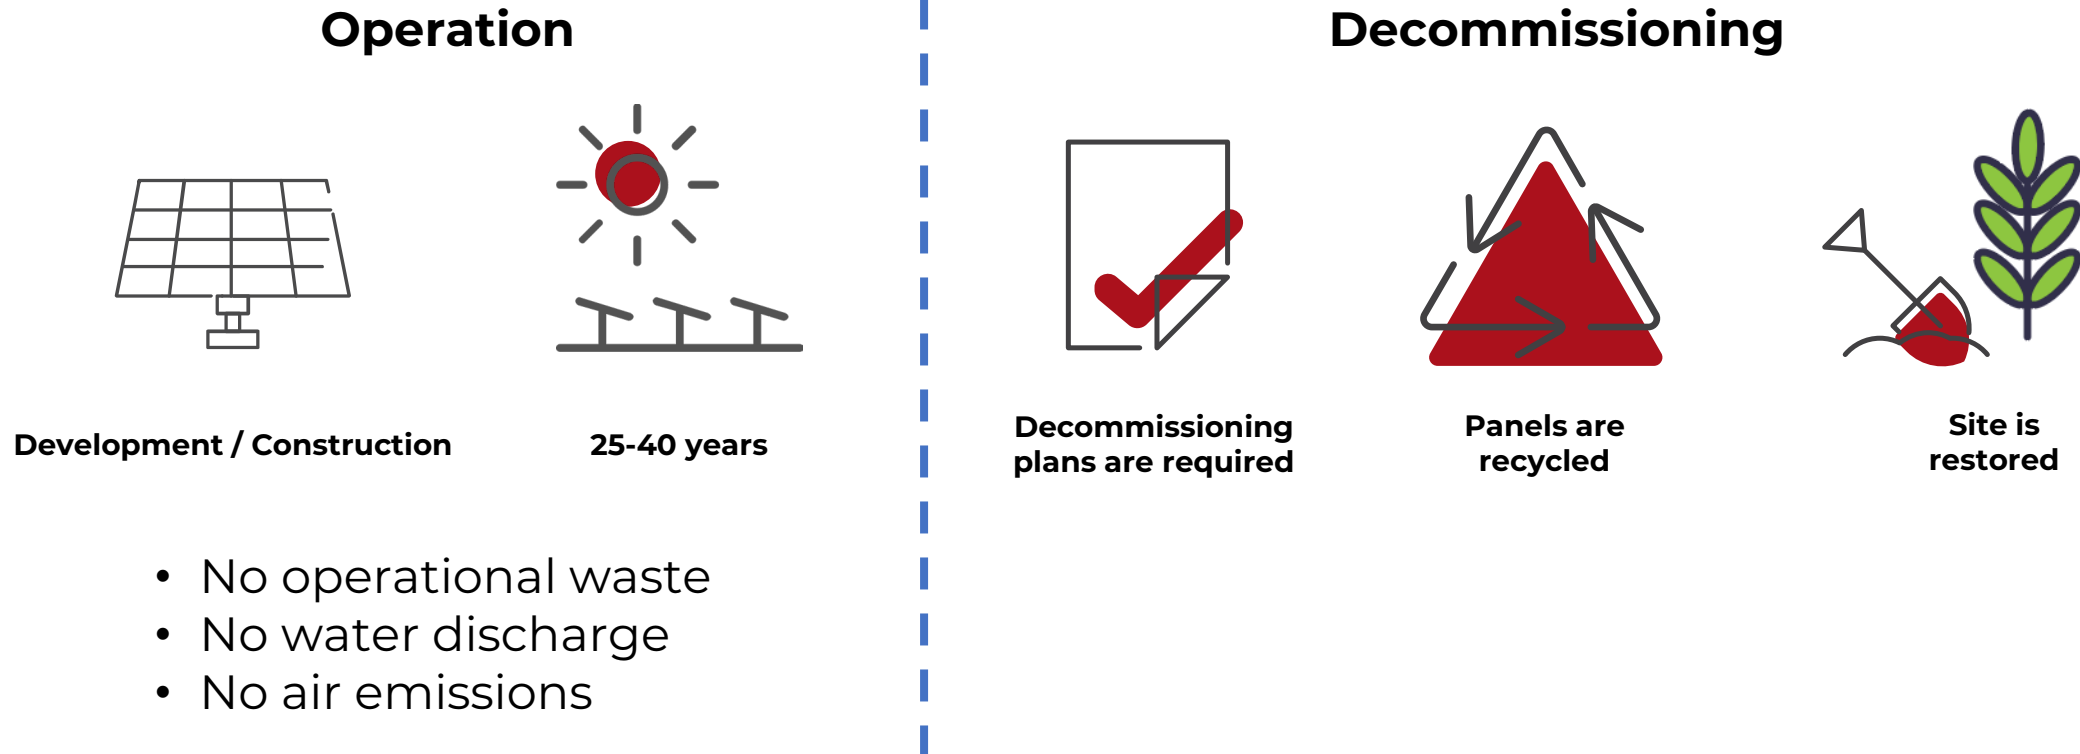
Operation

Development / Construction

25-40 years

• No operational waste
• No water discharge
• No air emissions

Decommissioning

Decommissioning plans are required

Panels are recycled

Site is restored